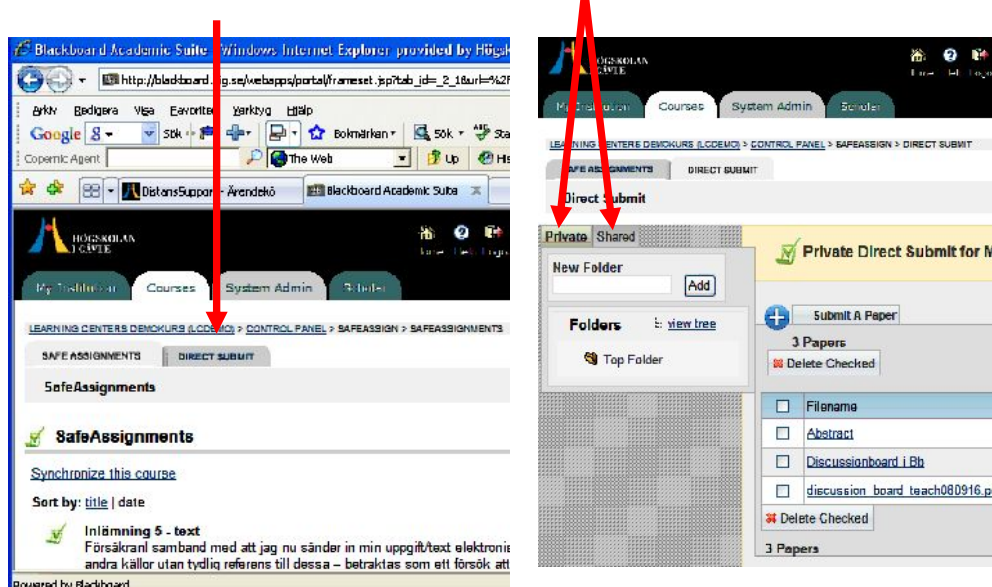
Blackboard Academic Suite - Windows Internet Explorer provided by Högsk

http://blackboard.hig.se/webapps/portal/frameset.jsp?tab_id=_2_1&url=%2F

Arkiv Redigera Visa Favoriter Verktyg Hjälp

Google Sök Bokmärken Sök

Copernic Agent The Web Up

DistansSupport - Ärendekö Blackboard Academic Suite

HÖGSKOLAN I GÄVLE

My Institution Courses System Admin Skolor

LEARNING CENTERS DEMOKURS (LCDEMO) > CONTROL PANEL > SAFEASSIGN > SAFEASSIGNMENTS

SAFE ASSIGNMENTS DIRECT SUBMIT

SafeAssignments

SafeAssignments

Synchronize this course

Sort by: title | date

Inlämning 5 - text
Försäkran! samband med att jag nu sänder in min uppgift/text elektroni andra källor utan tydlig referens till dessa – betraktas som ett försök att

Powered by Blackboard

HÖGSKOLAN I GÄVLE

My Institution Courses System Admin Skolor

LEARNING CENTERS DEMOKURS (LCDEMO) > CONTROL PANEL > SAFEASSIGN > DIRECT SUBMIT

SAFE ASSIGNMENTS DIRECT SUBMIT

Direct Submit

Private Shared

New Folder

Add

Folders view tree

Top Folder

Private Direct Submit for M

Submit A Paper

3 Papers

Delete Checked

| | Filename |
|---|---|
| ☐ | Abstract |
| ☐ | Discussionboard i Bb |
| ☐ | discussion_board_teach080916.p |

Delete Checked

3 Papers